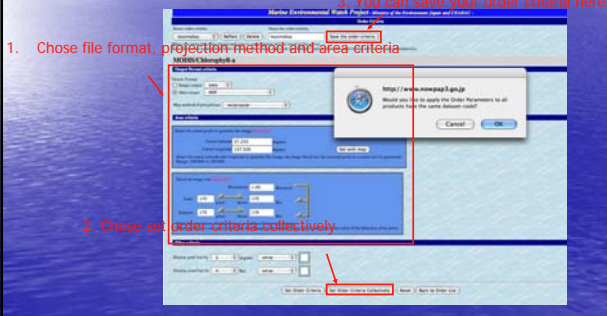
3. You can save your order criteria here

1. Chose file format, projection method and area criteria

Marine Environmental Watch Project

Order Criteria

MODIS/Chlorophyll-a

http://www.nowpap3.go.jp

Would you like to apply the Order Parameters to all products have the same dataset code?

Cancel

OK

Area criteria

2. Chose set order criteria collectively

Set Order Criteria

Set Order Criteria Collectively

Reset

Back to Order List